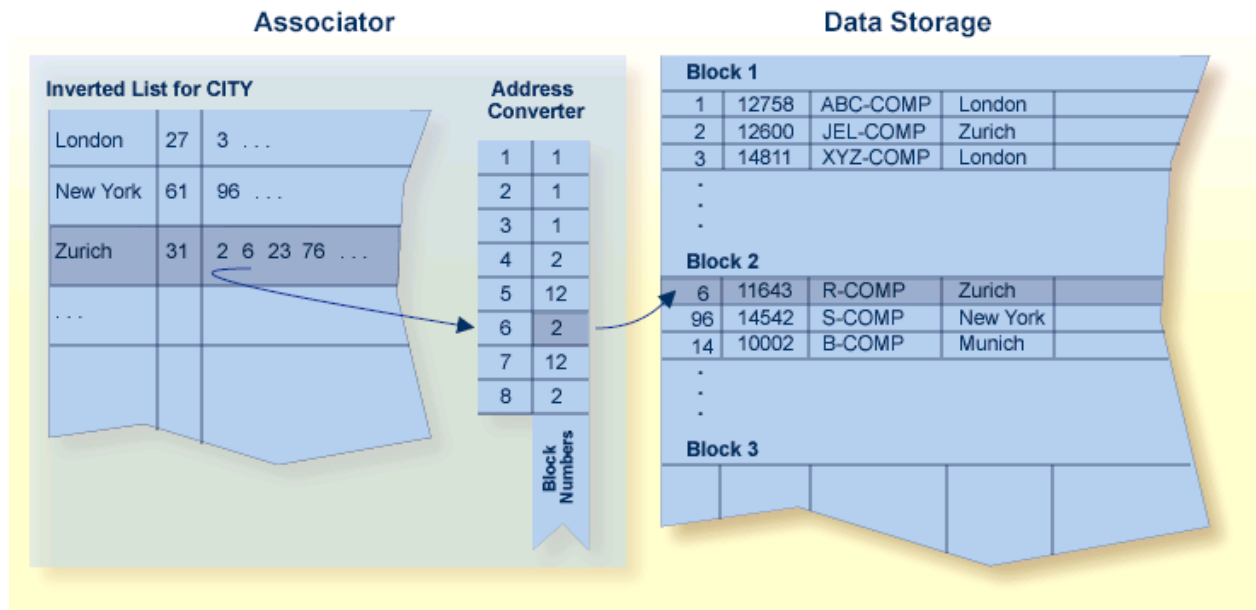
Associator

Inverted List for CITY

| London | 27 | 3 . . . |
|---|---|---|
| New York | 61 | 96 . . . |
| Zurich | 31 | 2 6 23 76 . . . |
| . . . | | |

Address Converter

| 1 | 1 |
|---|---|
| 2 | 1 |
| 3 | 1 |
| 4 | 2 |
| 5 | 12 |
| 6 | 2 |
| 7 | 12 |
| 8 | 2 |

Block Numbers

Data Storage

Block 1

| 1 | 12758 | ABC-COMP | London |
|---|---|---|---|
| 2 | 12600 | JEL-COMP | Zurich |
| 3 | 14811 | XYZ-COMP | London |

.
.
.

Block 2

| 6 | 11643 | R-COMP | Zurich |
|---|---|---|---|
| 96 | 14542 | S-COMP | New York |
| 14 | 10002 | B-COMP | Munich |

.
.
.

Block 3